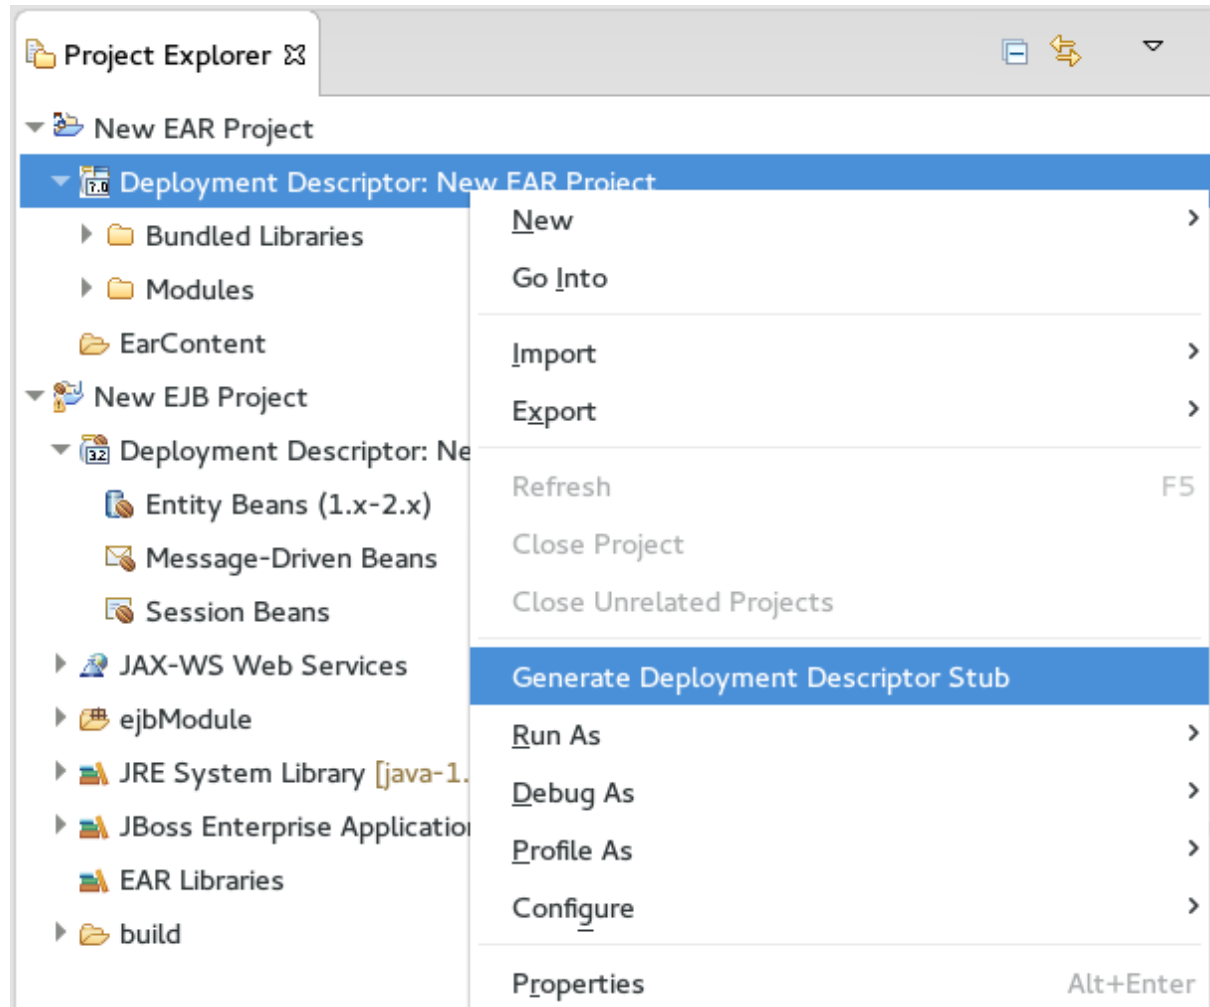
Project Explorer ☒

New EAR Project
Deployment Descriptor: New EAR Project
Bundled Libraries
Modules
EarContent
New EJB Project
Deployment Descriptor: Ne
Entity Beans (1.x-2.x)
Message-Driven Beans
Session Beans
JAX-WS Web Services
ejbModule
JRE System Library [java-1.
JBoss Enterprise Applicatio
EAR Libraries
build

New
Go Into
Import
Export
Refresh F5
Close Project
Close Unrelated Projects
Generate Deployment Descriptor Stub
Run As
Debug As
Profile As
Configure
Properties Alt+Enter